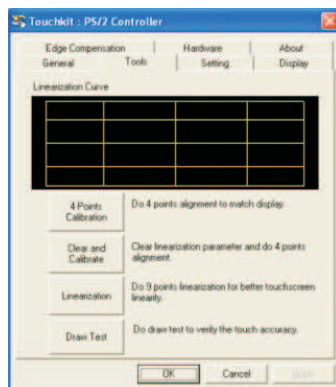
Touchkit : PS/2 Controller

Edge Compensation
Hardware
About
General
Tools
Setting
Display

Linearization Curve

4 Points Calibration
Do 4 points alignment to match display.

Clear and Calibrate
Clear linearization parameter and do 4 points alignment.

Linearization
Do 9 points linearization for better touchscreen linearity.

Draw Test
Do draw test to verify the touch accuracy.

OK
Cancel
Apply